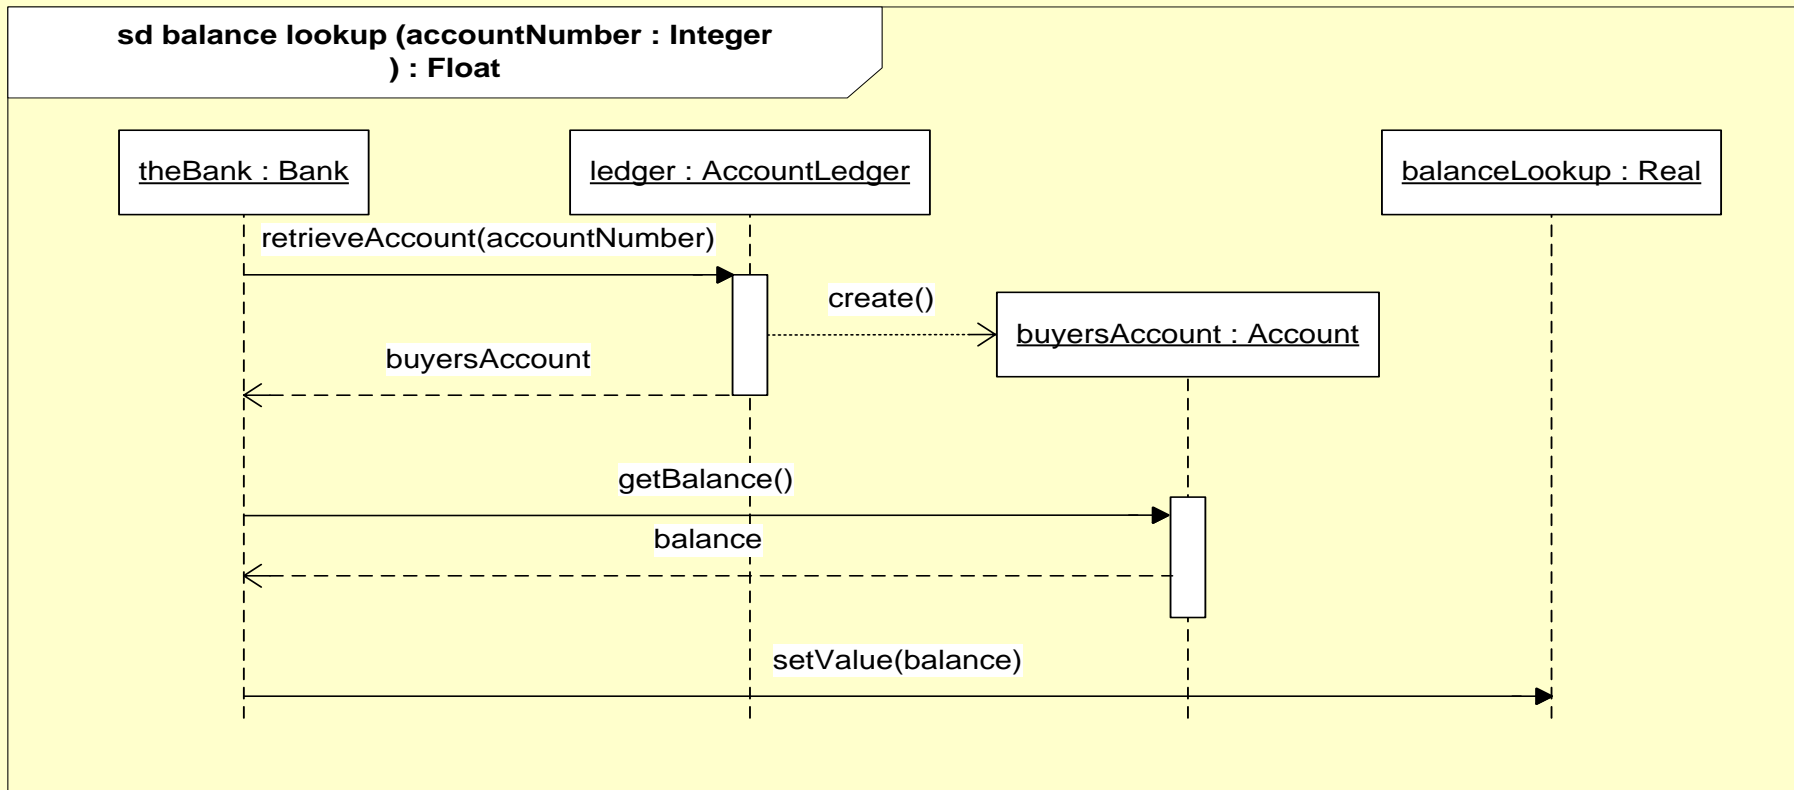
sd balance lookup (accountNumber : Integer ) : Float

theBank : Bank

ledger : AccountLedger

balanceLookup : Real

retrieveAccount(accountNumber)

create()

buyersAccount : Account

buyersAccount

getBalance()

balance

setValue(balance)